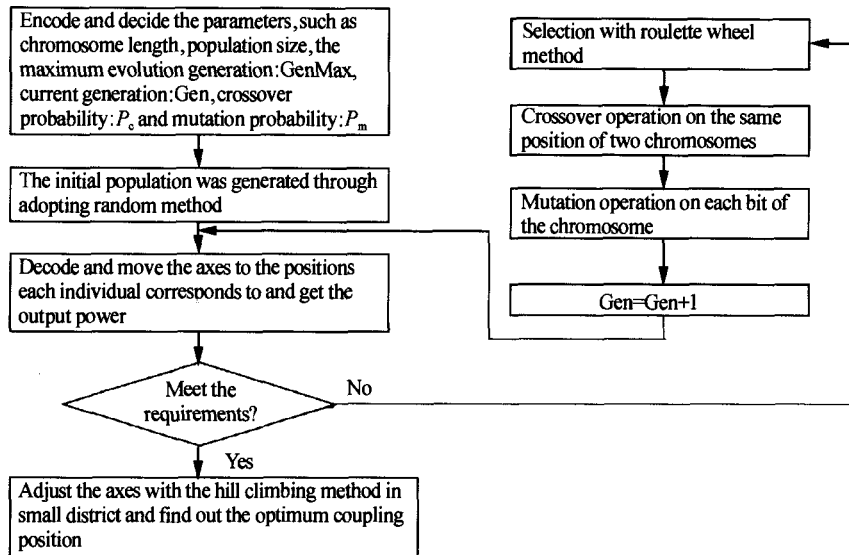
Encode and decide the parameters, such as chromosome length, population size, the maximum evolution generation: GenMax, current generation: Gen, crossover probability: $P_c$ and mutation probability: $P_m$

The initial population was generated through adopting random method

Decode and move the axes to the positions each individual corresponds to and get the output power

Meet the requirements?

No

Yes

Adjust the axes with the hill climbing method in small district and find out the optimum coupling position

Selection with roulette wheel method

Crossover operation on the same position of two chromosomes

Mutation operation on each bit of the chromosome

Gen=Gen+1